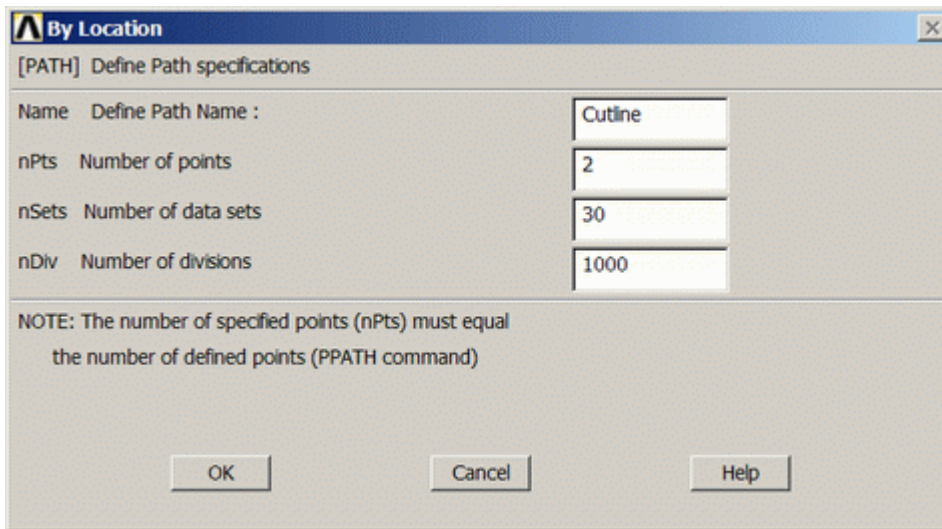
By Location

[PATH] Define Path specifications

Name Define Path Name : Cutline

nPts Number of points 2

nSets Number of data sets 30

nDiv Number of divisions 1000

NOTE: The number of specified points (nPts) must equal the number of defined points (PPATH command)

OK Cancel Help